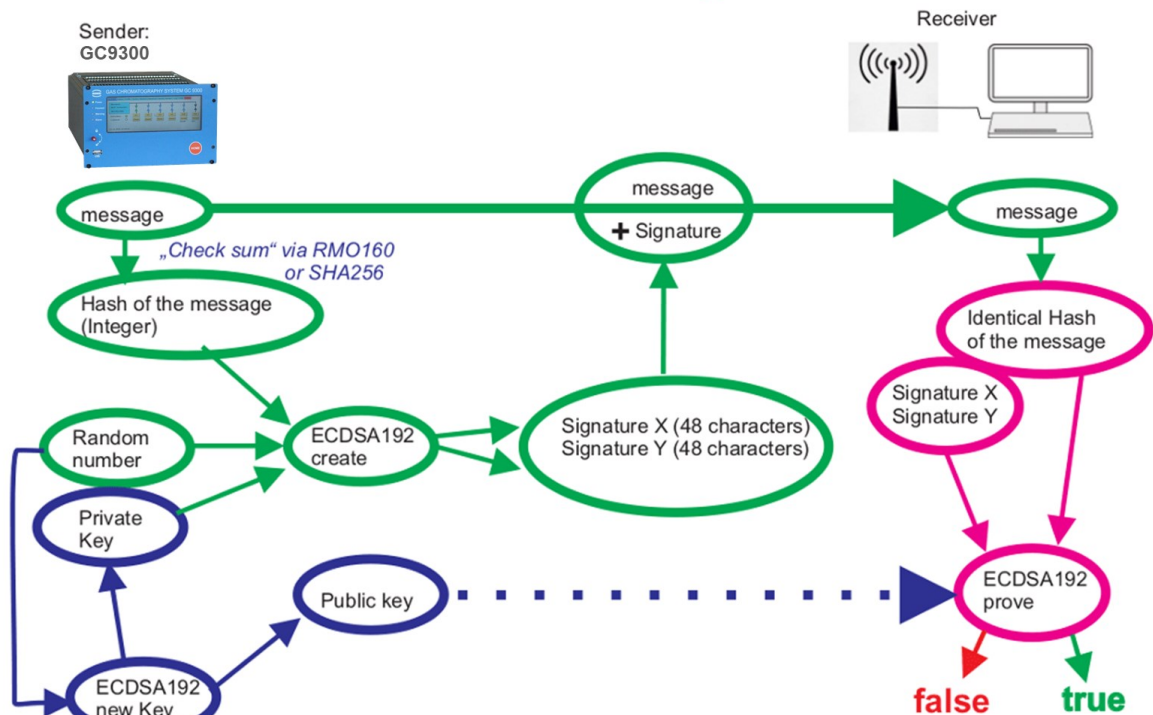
Sender:
GC9300

GAS CHROMATOGRAPHY SYSTEM GC 9300

Receiver

message

message

+ Signature

message

„Check sum“ via RMO160
or SHA256

Hash of the message
(Integer)

Identical Hash
of the message

Signature X
Signature Y

Random
number

ECDSA192
create

Signature X (48 characters)
Signature Y (48 characters)

Private
Key

Public key

ECDSA192
prove

ECDSA192
new Key

false

true